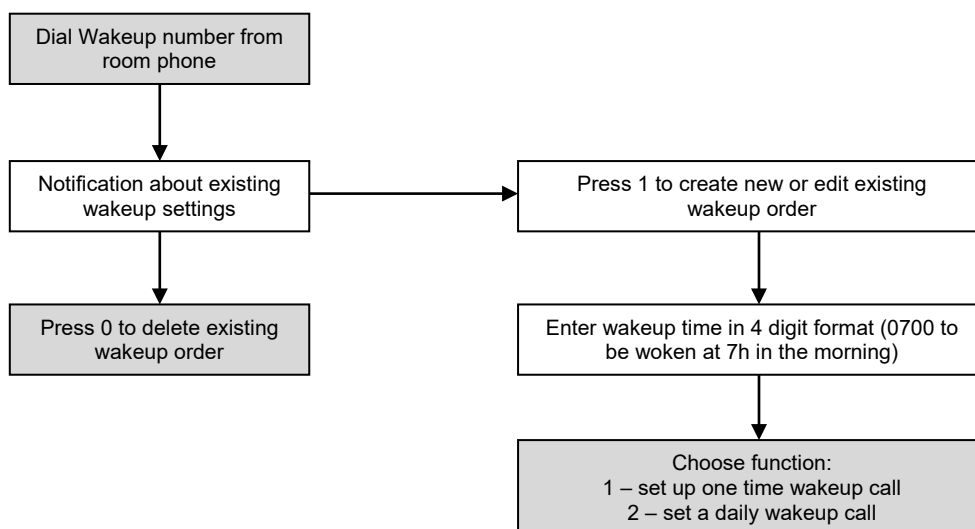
Dial Wakeup number from room phone

Notification about existing wakeup settings

Press 0 to delete existing wakeup order

Press 1 to create new or edit existing wakeup order

Enter wakeup time in 4 digit format (0700 to be woken at 7h in the morning)

Choose function:
1 – set up one time wakeup call
2 – set a daily wakeup call